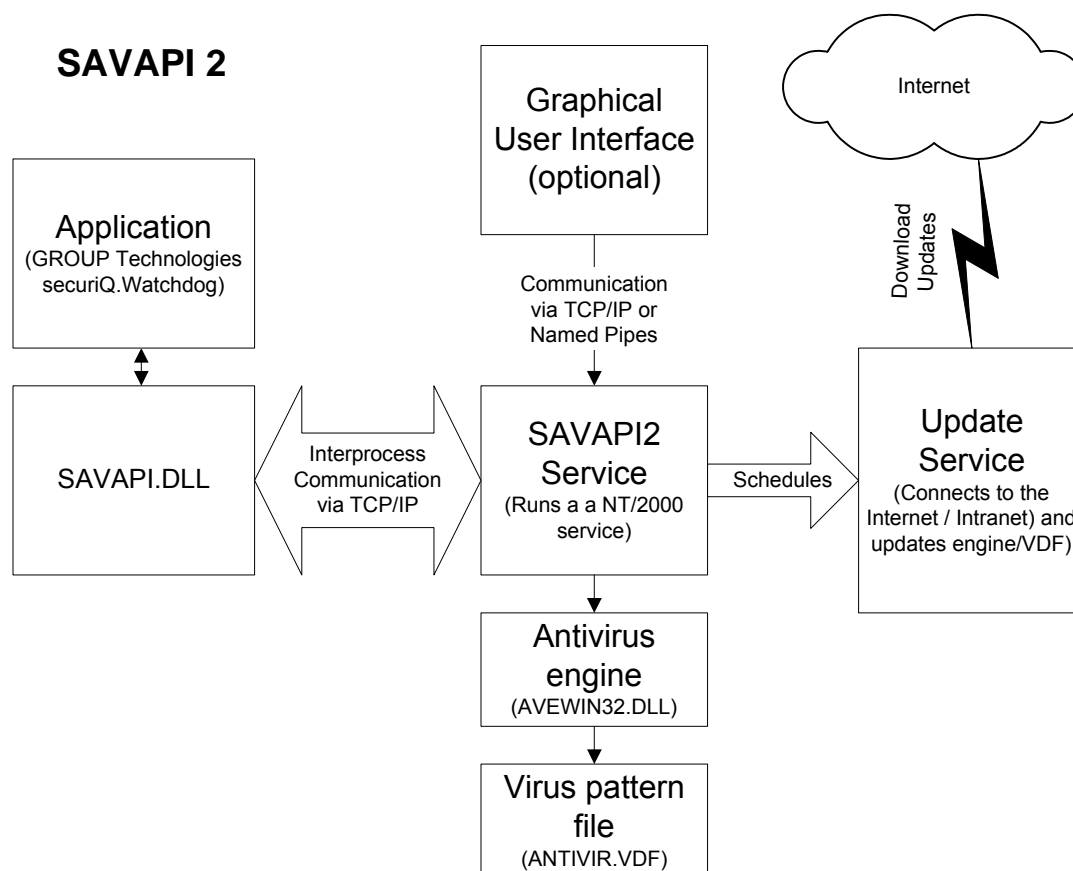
SAVAPI 2

Graphical User Interface (optional)

Internet

Application
(GROUP Technologies securiQ.Watchdog)

Download Updates

Communication via TCP/IP or Named Pipes

SAVAPI.DLL

Interprocess Communication via TCP/IP

SAVAPI2 Service
(Runs a a NT/2000 service)

Schedules

Update Service
(Connects to the Internet / Intranet) and updates engine/VDF)

Antivirus engine
(AVEWIN32.DLL)

Virus pattern file
(ANTIVIR.VDF)